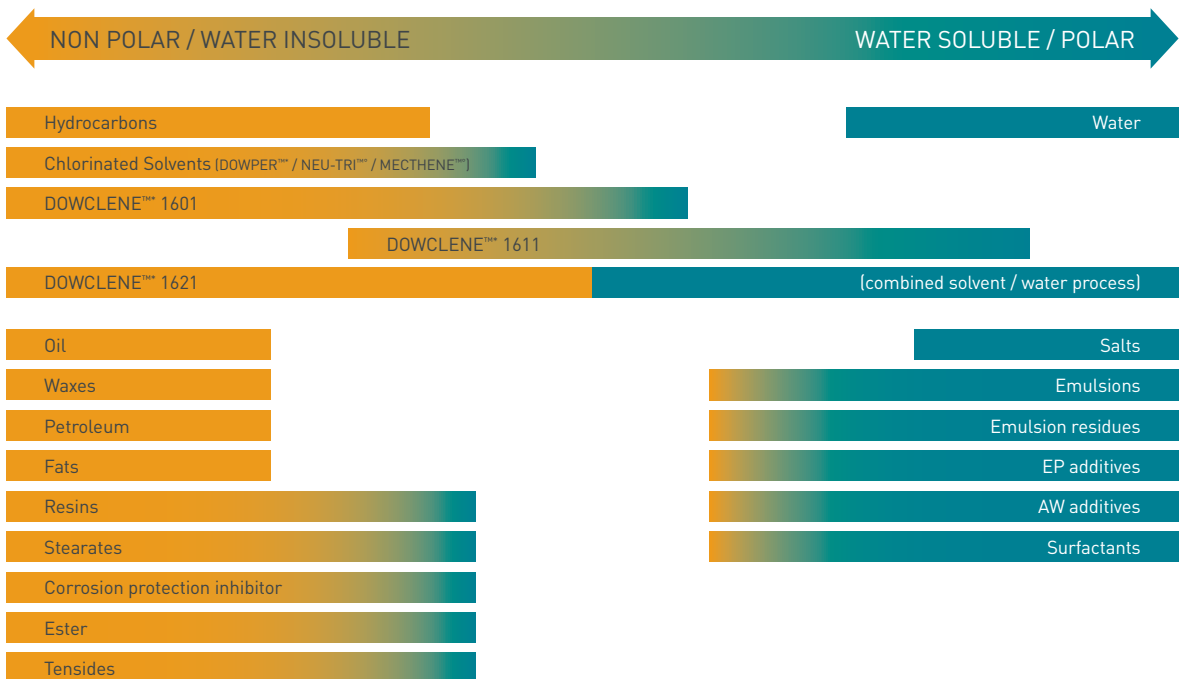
NON POLAR / WATER INSOLUBLE

WATER SOLUBLE / POLAR

Hydrocarbons

Water

Chlorinated Solvents (DOWPER™ / NEU-TRI™ / MECTHENE™)

DOWCLENE™* 1601

DOWCLENE™* 1611

DOWCLENE™* 1621

(combined solvent / water process)

Oil

Salts

Waxes

Emulsions

Petroleum

Emulsion residues

Fats

EP additives

Resins

AW additives

Stearates

Surfactants

Corrosion protection inhibitor

Ester

Tensides